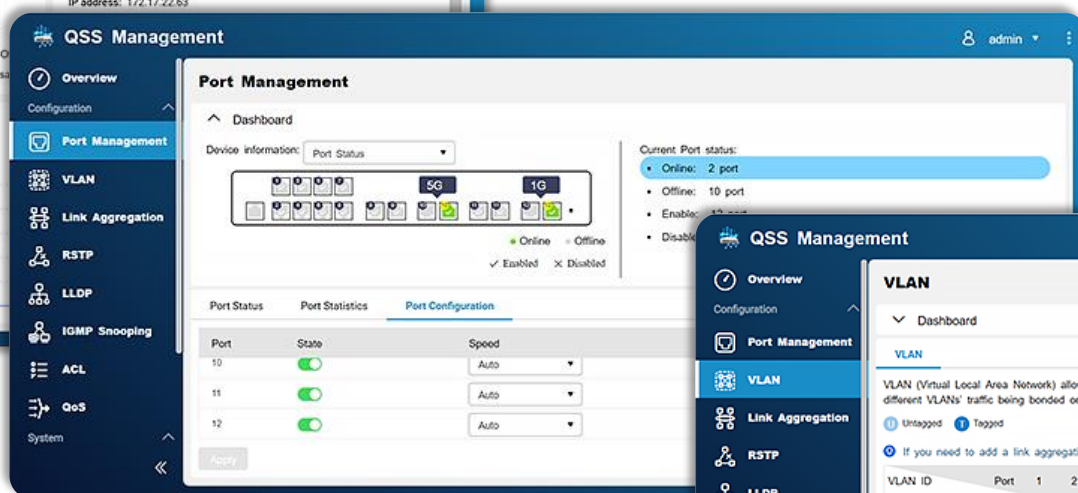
IP address: 172.17.22.63

QSS Management

admin

Overview

Configuration

Port Management

VLAN

Link Aggregation

RSTP

LLDP

IGMP Snooping

ACL

QoS

System

Port Management

Dashboard

Device information: Port Status

5G

1G

• Online • Offline

✓ Enabled ✕ Disabled

Current Port status:

• Online: 2 port

• Offline: 10 port

• Enable: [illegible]

• Disabl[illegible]

Port Status Port Statistics Port Configuration

| Port | State | Speed |
|---|---|---|
| 10 | | Auto |
| 11 | | Auto |
| 12 | | Auto |

Apply

QSS Management

Overview

Configuration

Port Management

VLAN

Link Aggregation

RSTP

LLDP

VLAN

Dashboard

VLAN

VLAN (Virtual Local Area Network) allo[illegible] different VLANs' traffic being bonded o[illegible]

U Untagged T Tagged

If you need to add a link aggrega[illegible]

VLAN ID Port 1 2